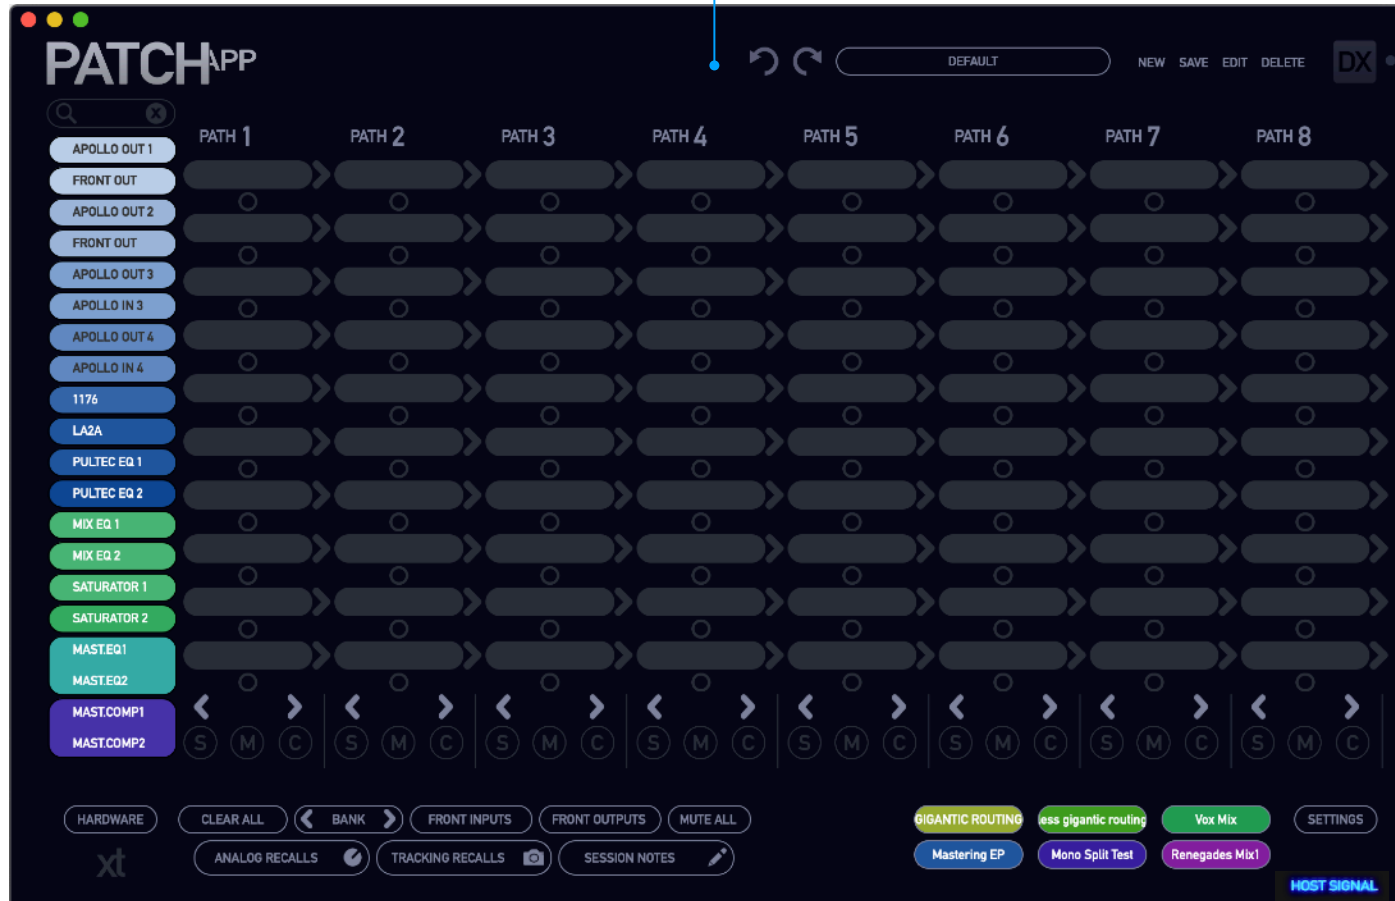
PATCHAPP

DEFAULT

NEW SAVE EDIT DELETE

DX

APOLLO OUT 1
FRONT OUT
APOLLO OUT 2
FRONT OUT
APOLLO OUT 3
APOLLO IN 3
APOLLO OUT 4
APOLLO IN 4
1176
LA2A
PULTEC EQ 1
PULTEC EQ 2
MIX EQ 1
MIX EQ 2
SATURATOR 1
SATURATOR 2
MAST.EQ1
MAST.EQ2
MAST.COMP1
MAST.COMP2

PATH 1 PATH 2 PATH 3 PATH 4 PATH 5 PATH 6 PATH 7 PATH 8

S M C S M C S M C S M C S M C S M C S M C S M C

HARDWARE CLEAR ALL BANK FRONT INPUTS FRONT OUTPUTS MUTE ALL

ANALOG RECALLS TRACKING RECALLS SESSION NOTES

xt

GIGANTIC ROUTING ess gigantic routing Vox Mix SETTINGS

Mastering EP Mono Split Test Renegades Mix1

HOST SIGNAL